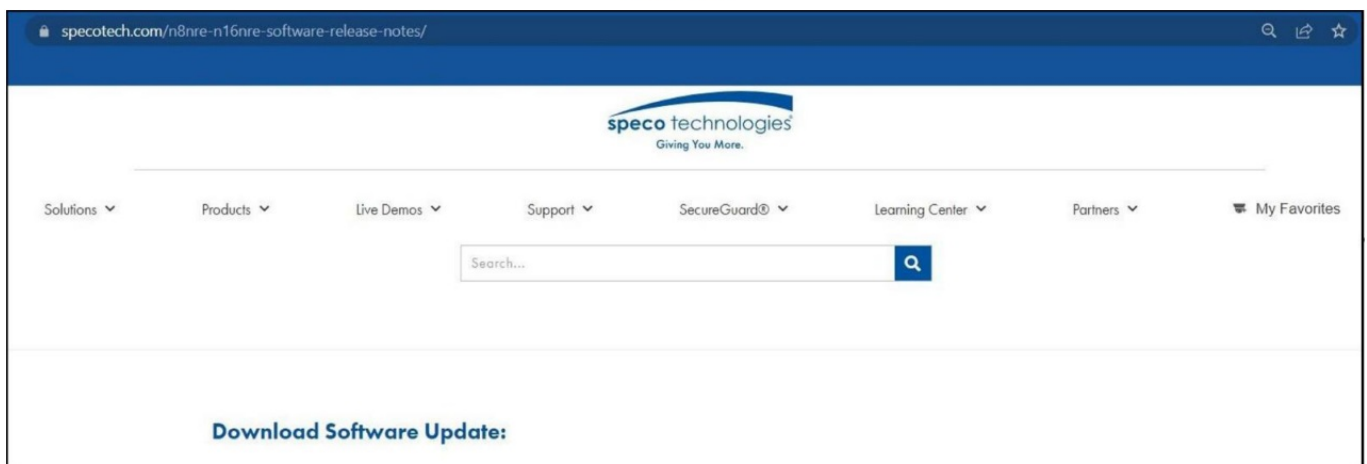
specotech.com/n8nre-n16nre-software-release-notes/

speco technologies
Giving You More.

Solutions
Products
Live Demos
Support
SecureGuard®
Learning Center
Partners
My Favorites

Search...

Download Software Update: